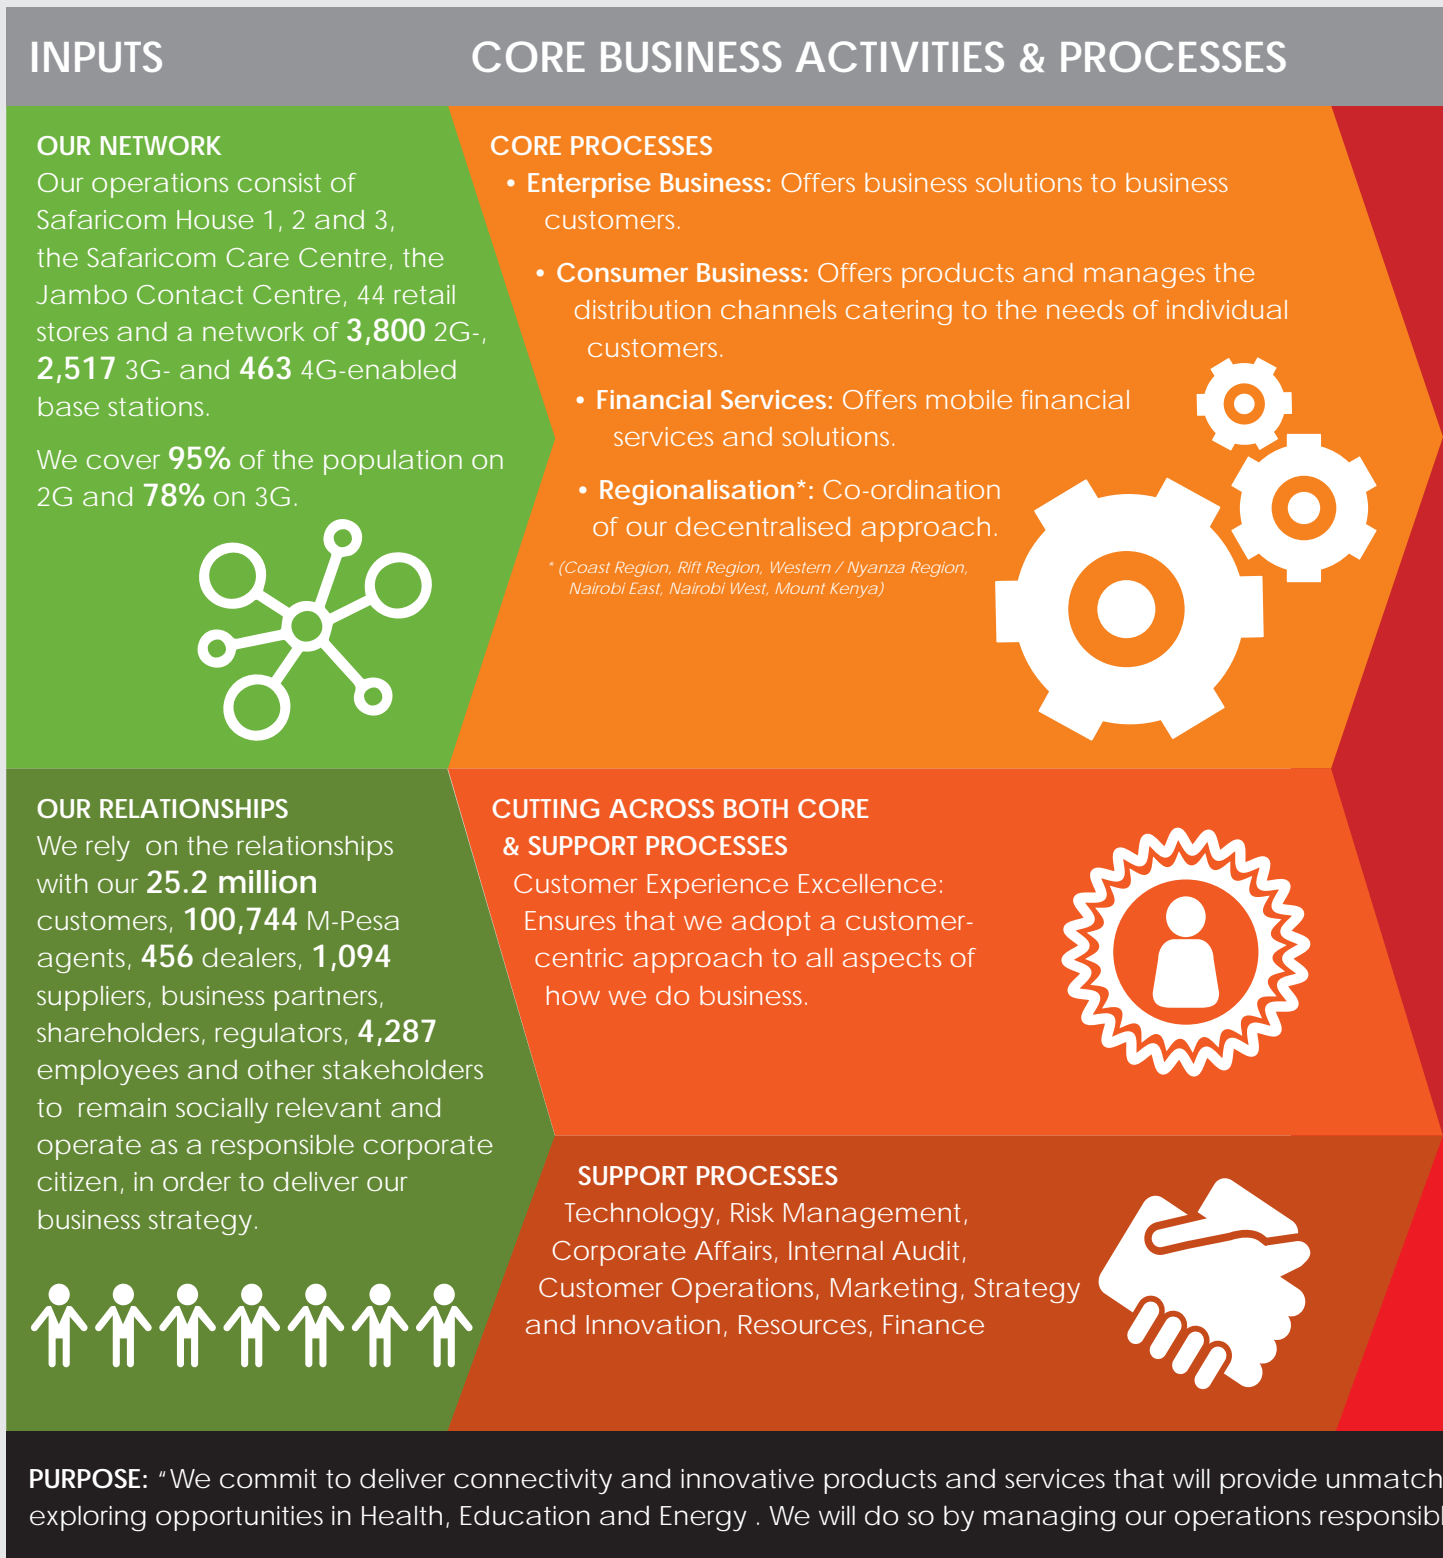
INPUTS

CORE BUSINESS ACTIVITIES & PROCESSES

OUR NETWORK
Our operations consist of Safaricom House 1, 2 and 3, the Safaricom Care Centre, the Jambo Contact Centre, 44 retail stores and a network of 3,800 2G-, 2,517 3G- and 463 4G-enabled base stations.

We cover 95% of the population on 2G and 78% on 3G.

CORE PROCESSES
• Enterprise Business: Offers business solutions to business customers.
• Consumer Business: Offers products and manages the distribution channels catering to the needs of individual customers.
• Financial Services: Offers mobile financial services and solutions.
• Regionalisation*: Co-ordination of our decentralised approach.
* (Coast Region, Rift Region, Western / Nyanza Region, Nairobi East, Nairobi West, Mount Kenya)

OUR RELATIONSHIPS
We rely on the relationships with our 25.2 million customers, 100,744 M-Pesa agents, 456 dealers, 1,094 suppliers, business partners, shareholders, regulators, 4,287 employees and other stakeholders to remain socially relevant and operate as a responsible corporate citizen, in order to deliver our business strategy.

CUTTING ACROSS BOTH CORE & SUPPORT PROCESSES
Customer Experience Excellence: Ensures that we adopt a customer-centric approach to all aspects of how we do business.

SUPPORT PROCESSES
Technology, Risk Management, Corporate Affairs, Internal Audit, Customer Operations, Marketing, Strategy and Innovation, Resources, Finance

PURPOSE: "We commit to deliver connectivity and innovative products and services that will provide unmatch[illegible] exploring opportunities in Health, Education and Energy . We will do so by managing our operations responsib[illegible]